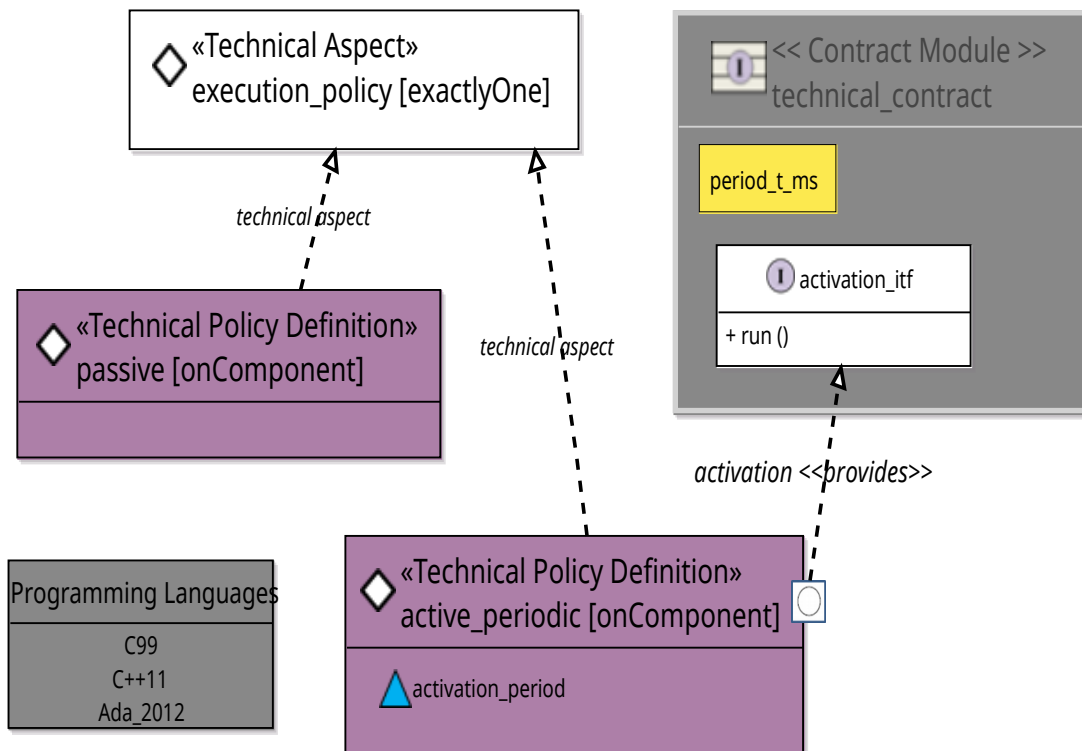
«Technical Aspect»
execution_policy [exactlyOne]

<< Contract Module >>
technical_contract

period_t_ms

activation_itf

+ run ()

technical aspect

«Technical Policy Definition»
passive [onComponent]

technical aspect

activation <<provides>>

Programming Languages
C99
C++11
Ada_2012

«Technical Policy Definition»
active_periodic [onComponent]

activation_period